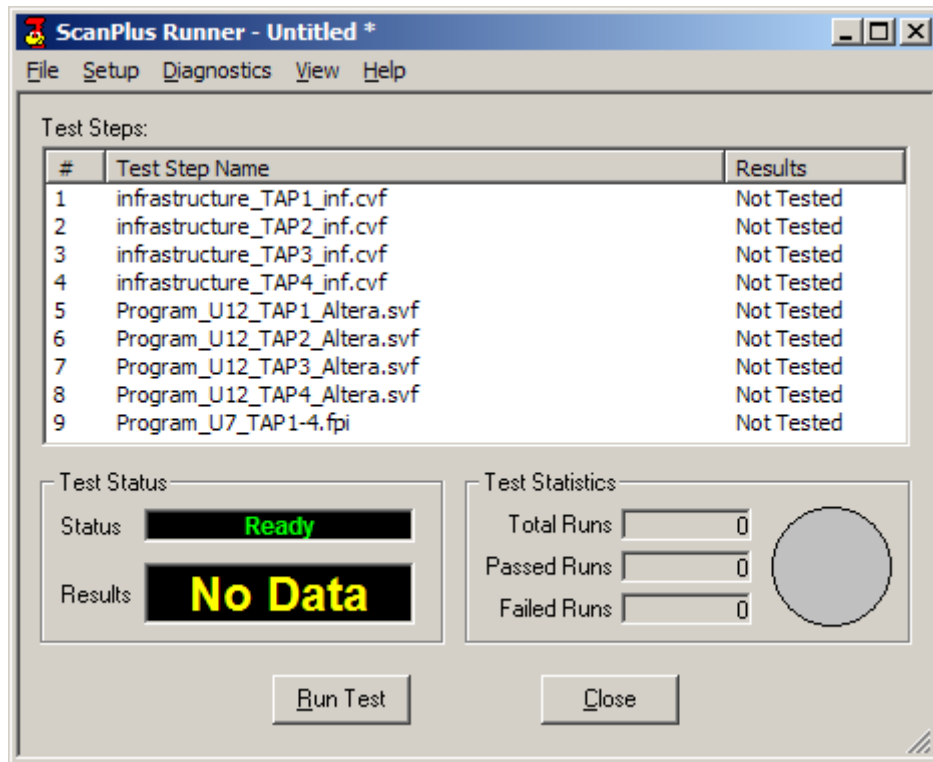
ScanPlus Runner - Untitled *

File Setup Diagnostics View Help

Test Steps:

| # | Test Step Name | Results |
|---|---|---|
| 1 | infrastructure_TAP1_inf.cvf | Not Tested |
| 2 | infrastructure_TAP2_inf.cvf | Not Tested |
| 3 | infrastructure_TAP3_inf.cvf | Not Tested |
| 4 | infrastructure_TAP4_inf.cvf | Not Tested |
| 5 | Program_U12_TAP1_Altera.svf | Not Tested |
| 6 | Program_U12_TAP2_Altera.svf | Not Tested |
| 7 | Program_U12_TAP3_Altera.svf | Not Tested |
| 8 | Program_U12_TAP4_Altera.svf | Not Tested |
| 9 | Program_U7_TAP1-4.fpi | Not Tested |

Test Status
Status Ready
Results No Data

Test Statistics
Total Runs 0
Passed Runs 0
Failed Runs 0

Run Test Close